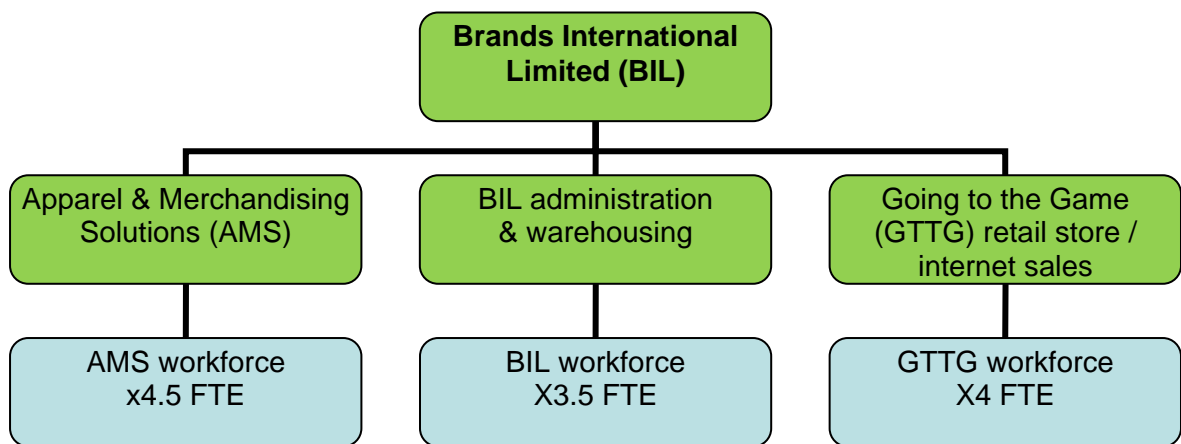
Brands International Limited (BIL)

Apparel & Merchandising Solutions (AMS)

BIL administration & warehousing

Going to the Game (GTTG) retail store / internet sales

AMS workforce x4.5 FTE

BIL workforce X3.5 FTE

GTTG workforce X4 FTE